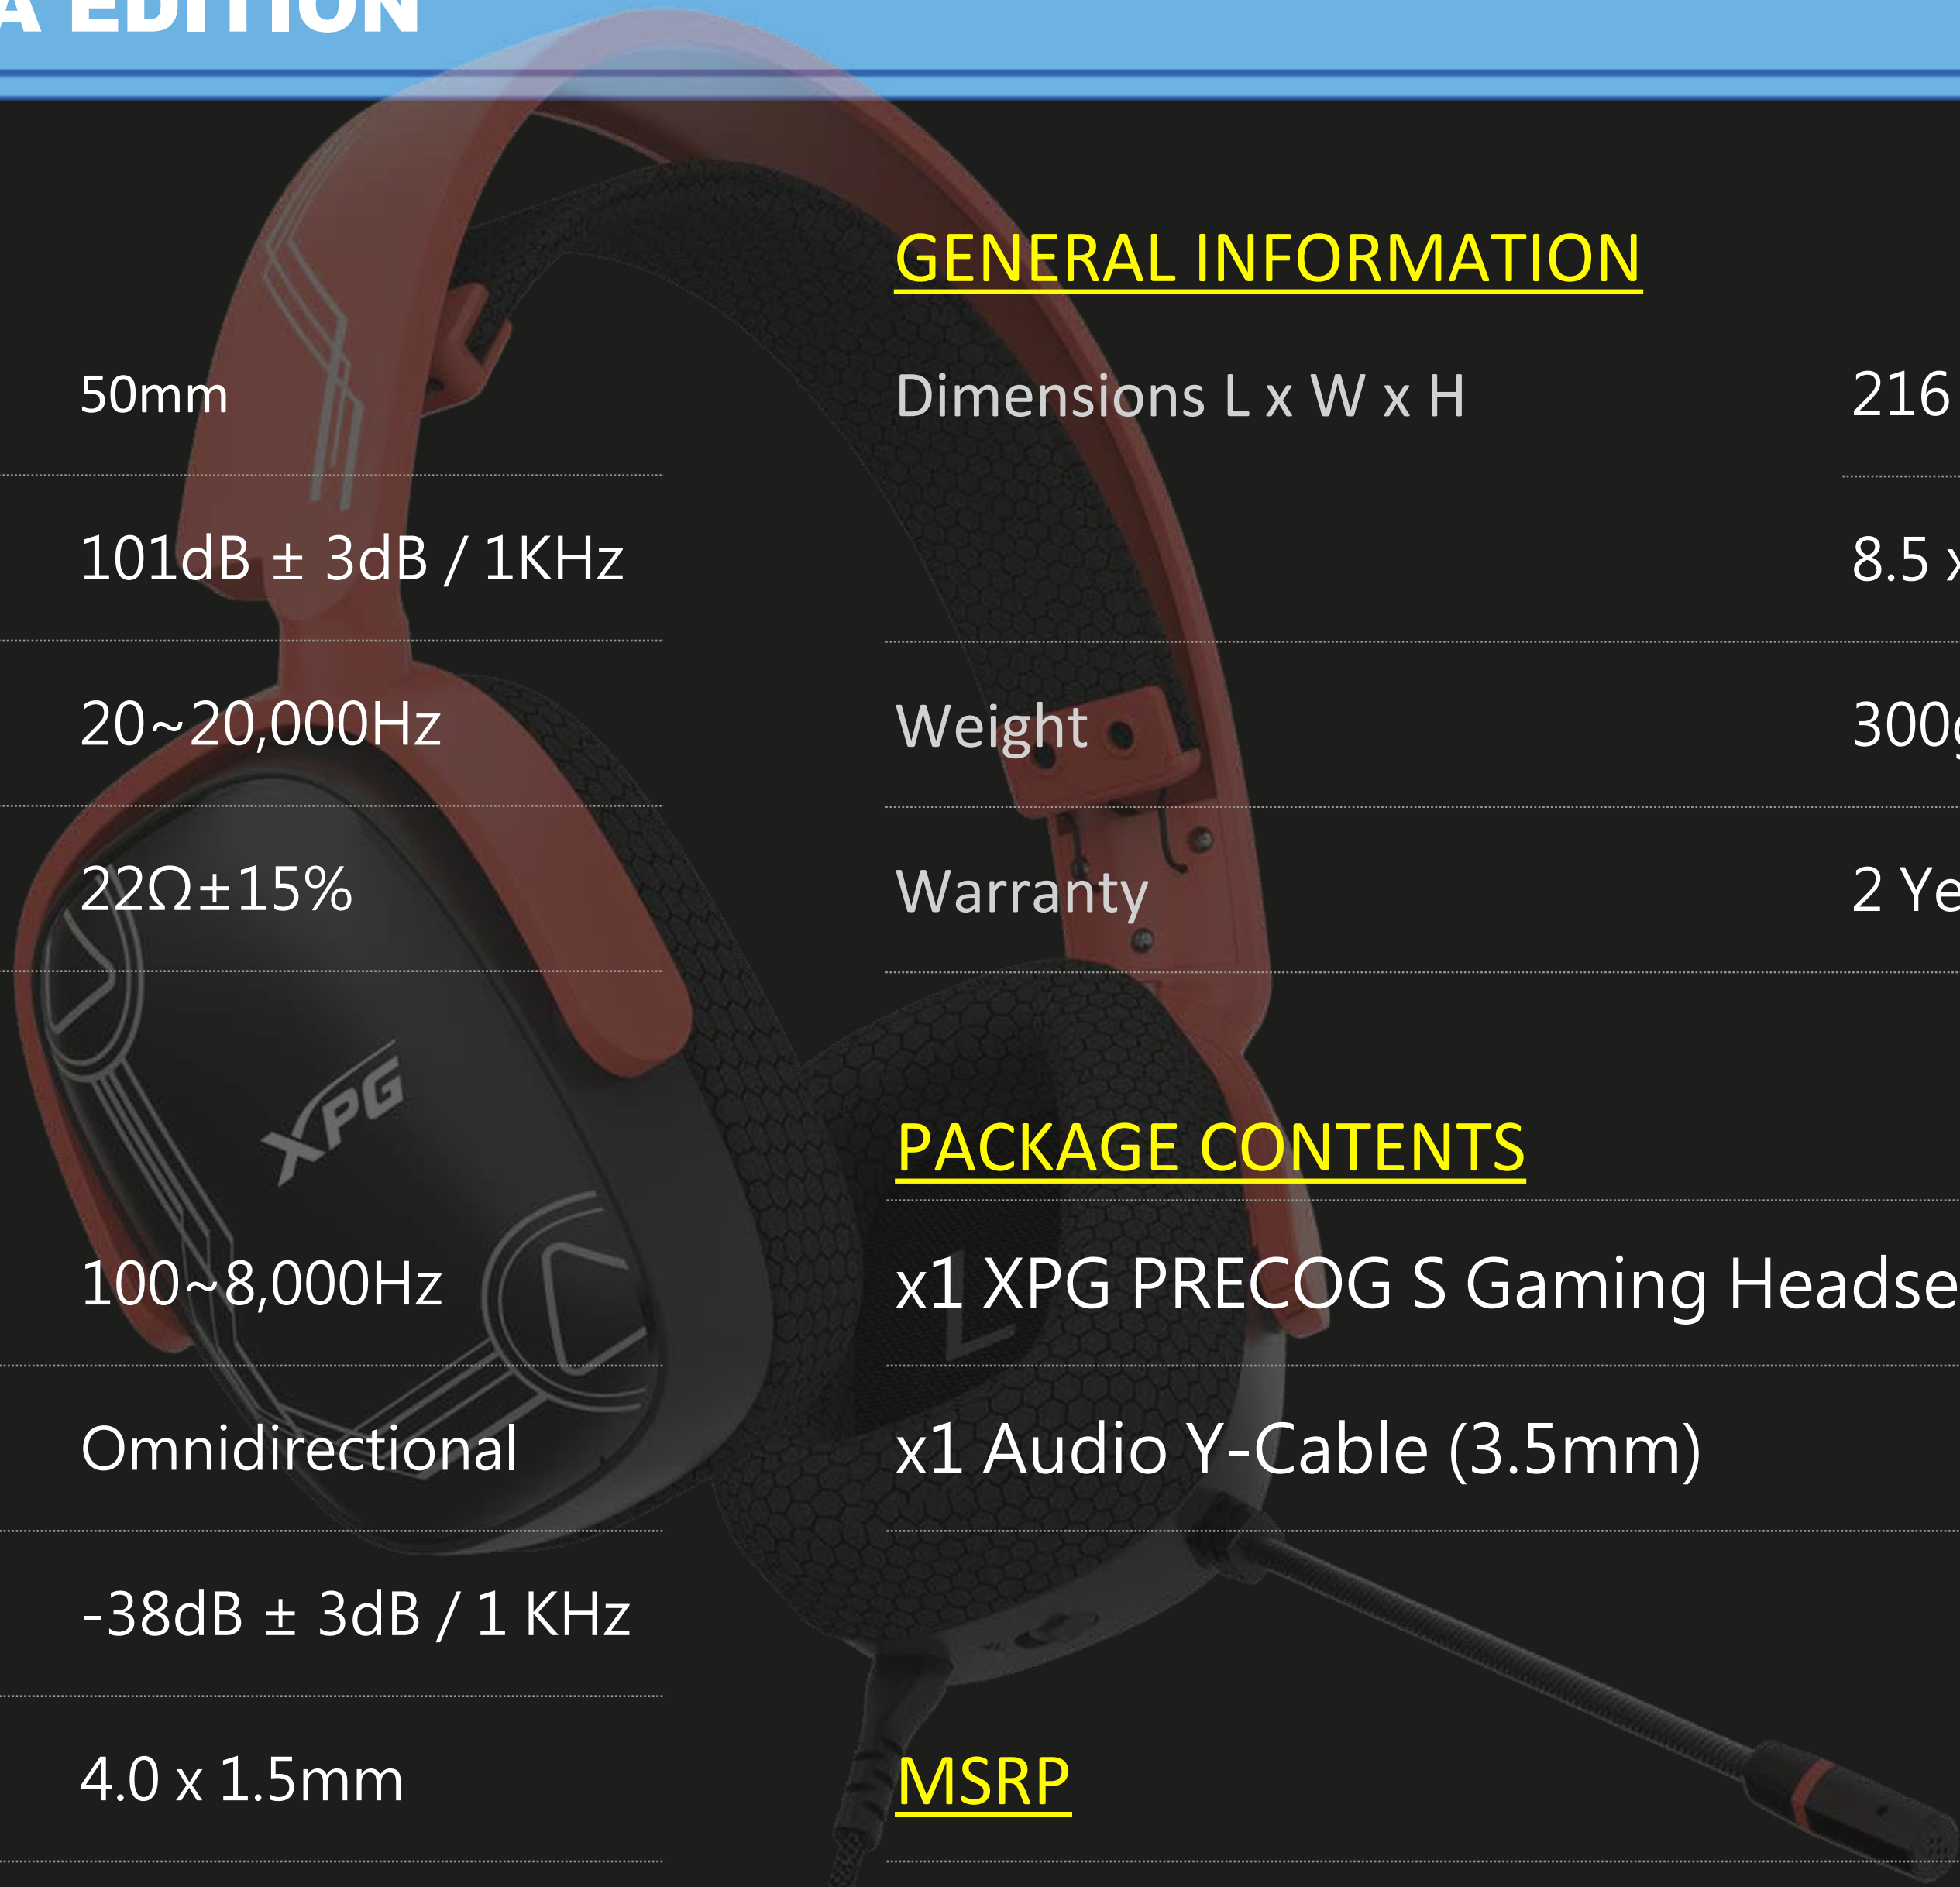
A EDITION

50mm

101dB ± 3dB / 1KHz

20~20,000Hz

22Ω±15%

100~8,000Hz

Omnidirectional

-38dB ± 3dB / 1 KHz

4.0 x 1.5mm

XPG

GENERAL INFORMATION

| | |
|---|---|
| Dimensions L x W x H | 216 |
| | 8.5 x |
| Weight | 300g |
| Warranty | 2 Ye |

PACKAGE CONTENTS

x1 XPG PRECOG S Gaming Headse

x1 Audio Y-Cable (3.5mm)

MSRP